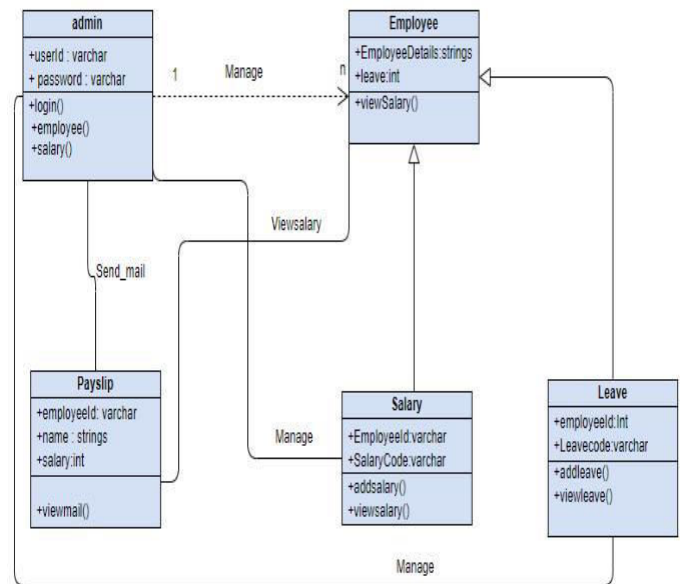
admin

+userId : varchar
+ password : varchar

+login()
+employee()
+salary()

1

Manage

n

Employee

+EmployeeDetails:strings
+leave:int

+viewSalary()

Viewsalary

Send_mail

Payslip

+employeeId: varchar
+name : strings
+salary:int

+viewmail()

Manage

Salary

+EmployeeId:varchar
+SalaryCode:varchar

+addsalary()
+viewsalary()

Leave

+employeeId:Int
+Leavecode:varchar

+addleave()
+viewleave()

Manage